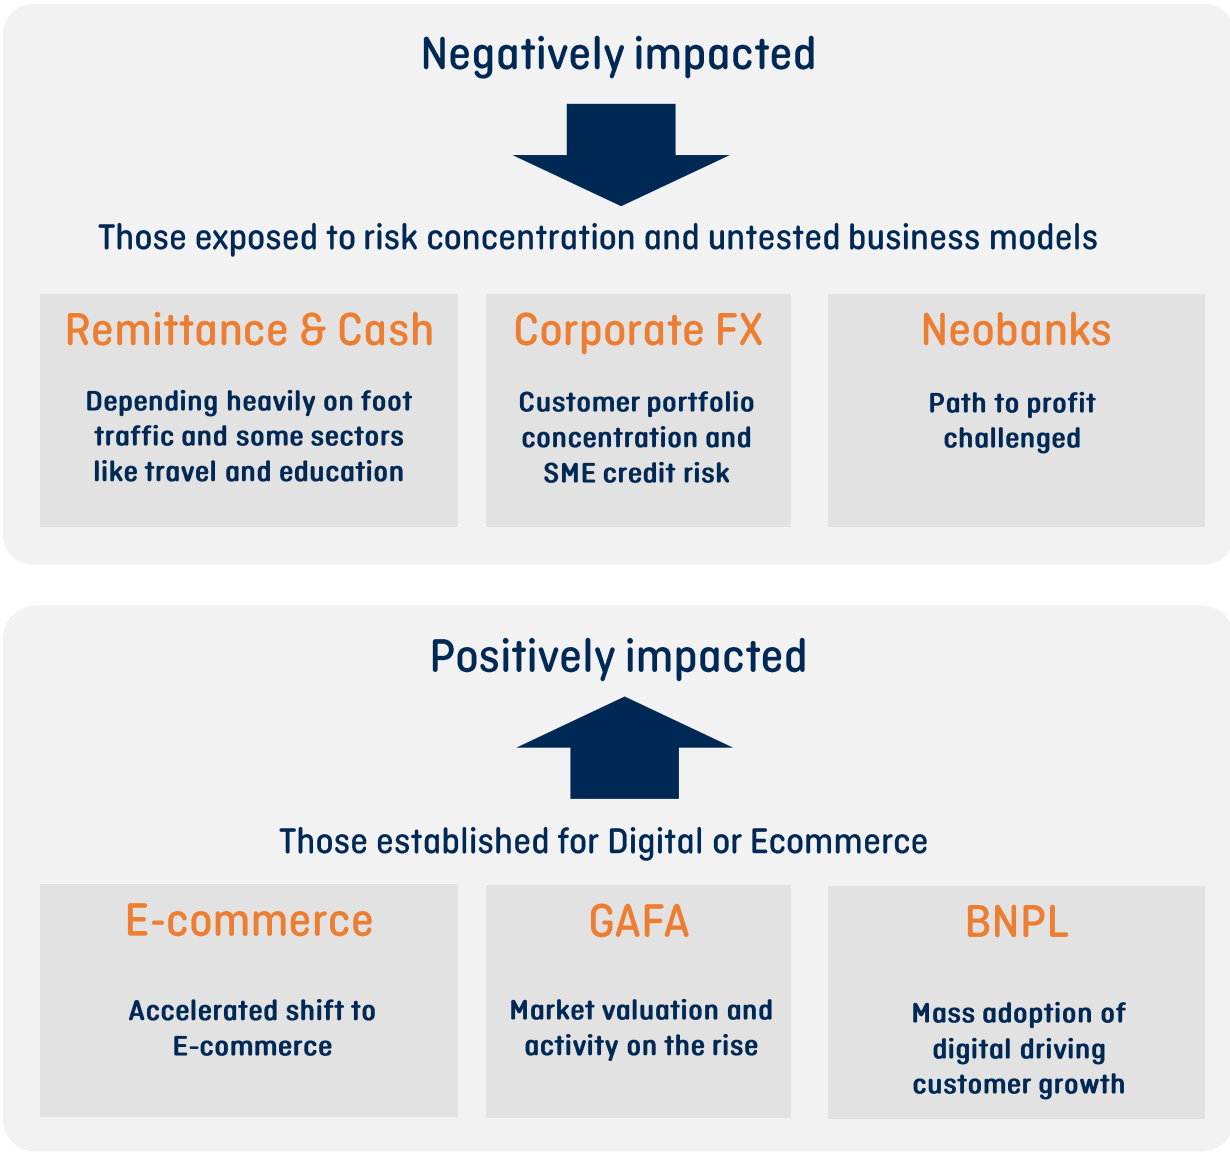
Negatively impacted

Those exposed to risk concentration and untested business models

Remittance & Cash

Depending heavily on foot traffic and some sectors like travel and education

Corporate FX

Customer portfolio concentration and SME credit risk

Neobanks

Path to profit challenged

Positively impacted

Those established for Digital or Ecommerce

E-commerce

Accelerated shift to E-commerce

GAFA

Market valuation and activity on the rise

BNPL

Mass adoption of digital driving customer growth